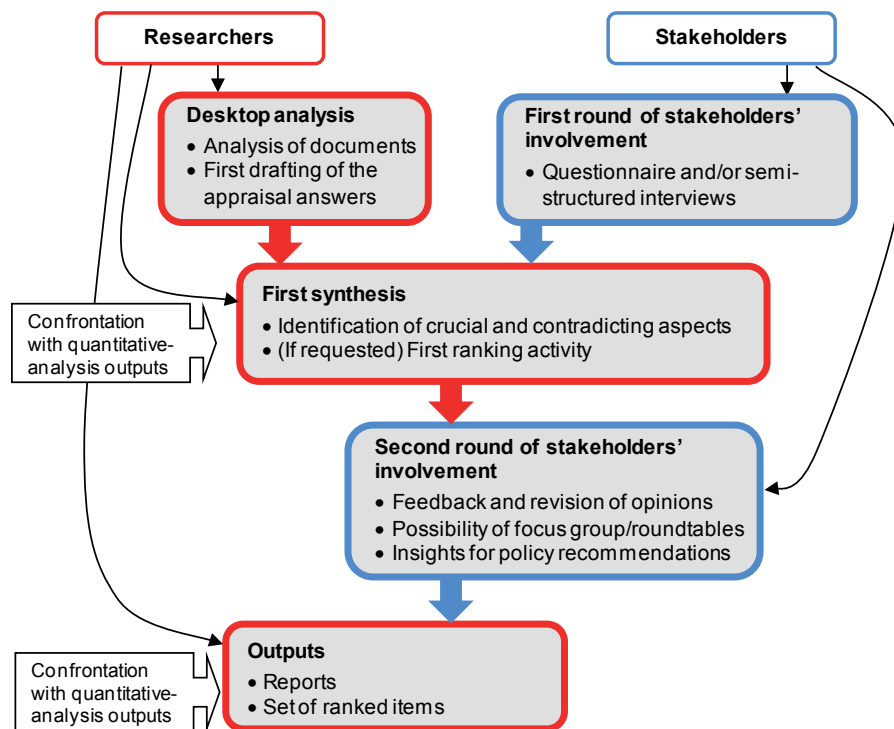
Researchers

Stakeholders

Desktop analysis
• Analysis of documents
• First drafting of the appraisal answers

First round of stakeholders' involvement
• Questionnaire and/or semi-structured interviews

Confrontation with quantitative-analysis outputs

First synthesis
• Identification of crucial and contradicting aspects
• (If requested) First ranking activity

Second round of stakeholders' involvement
• Feedback and revision of opinions
• Possibility of focus group/roundtables
• Insights for policy recommendations

Confrontation with quantitative-analysis outputs

Outputs
• Reports
• Set of ranked items